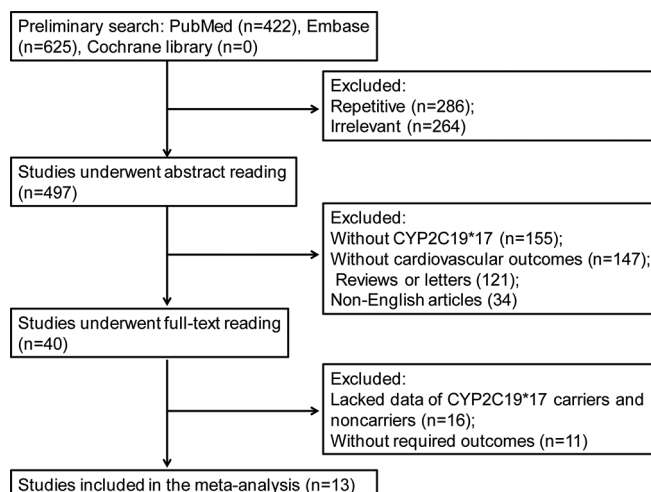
Preliminary search: PubMed (n=422), Embase (n=625), Cochrane library (n=0)

Excluded:
Repetitive (n=286);
Irrelevant (n=264)

Studies underwent abstract reading (n=497)

Excluded:
Without CYP2C19*17 (n=155);
Without cardiovascular outcomes (n=147);
Reviews or letters (121);
Non-English articles (34)

Studies underwent full-text reading (n=40)

Excluded:
Lacked data of CYP2C19*17 carriers and noncarriers (n=16);
Without required outcomes (n=11)

Studies included in the meta-analysis (n=13)